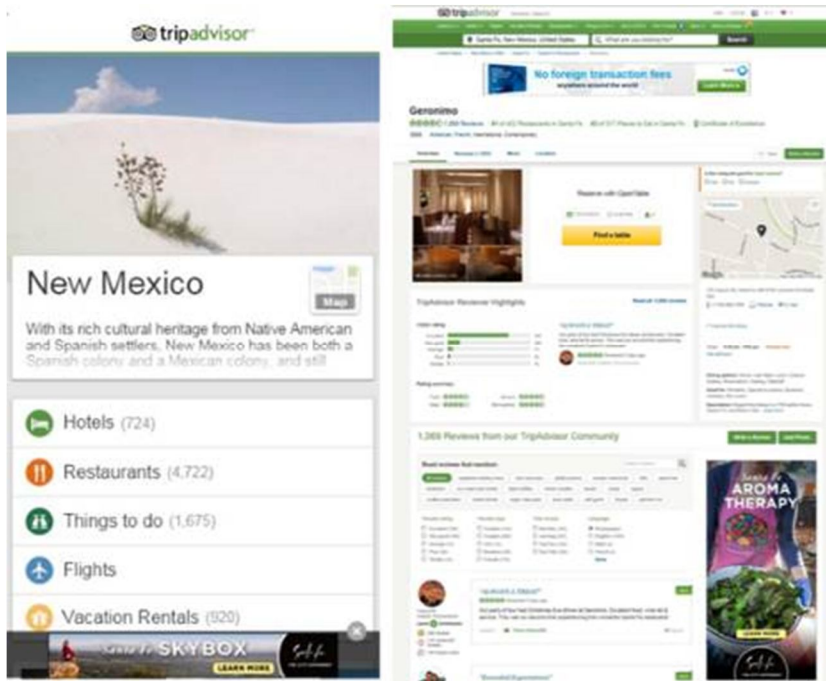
tripadvisor

New Mexico

Map

With its rich cultural heritage from Native American and Spanish settlers, New Mexico has been both a Spanish colony and a Mexican colony, and still

Hotels (724)

Restaurants (4,722)

Things to do (1,675)

Flights

Vacation Rentals (920)

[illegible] SKYBOX

LEARN MORE

tripadvisor

Search

No foreign transaction fees

Learn More

Geronimo

1,369 Reviews

Reserve with OpenTable

Find a table

TripAdvisor Reviewer Highlights

1,369 Reviews from our TripAdvisor Community

Write a Review

AROMA THERAPY

LEARN MORE